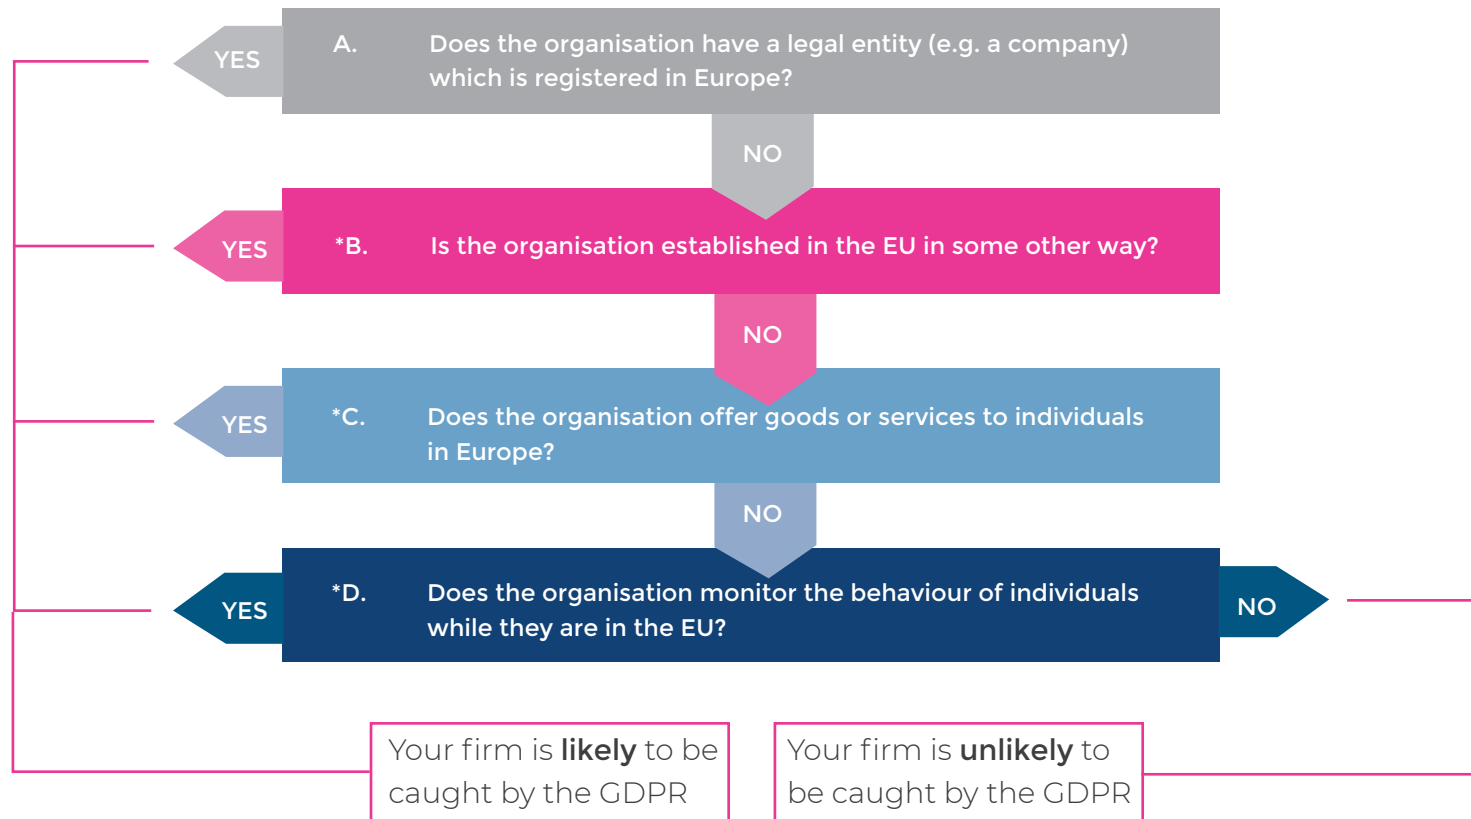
YES

A. Does the organisation have a legal entity (e.g. a company) which is registered in Europe?

NO

YES

*B. Is the organisation established in the EU in some other way?

NO

YES

*C. Does the organisation offer goods or services to individuals in Europe?

NO

YES

*D. Does the organisation monitor the behaviour of individuals while they are in the EU?

NO

Your firm is **likely** to be caught by the GDPR

Your firm is **unlikely** to be caught by the GDPR